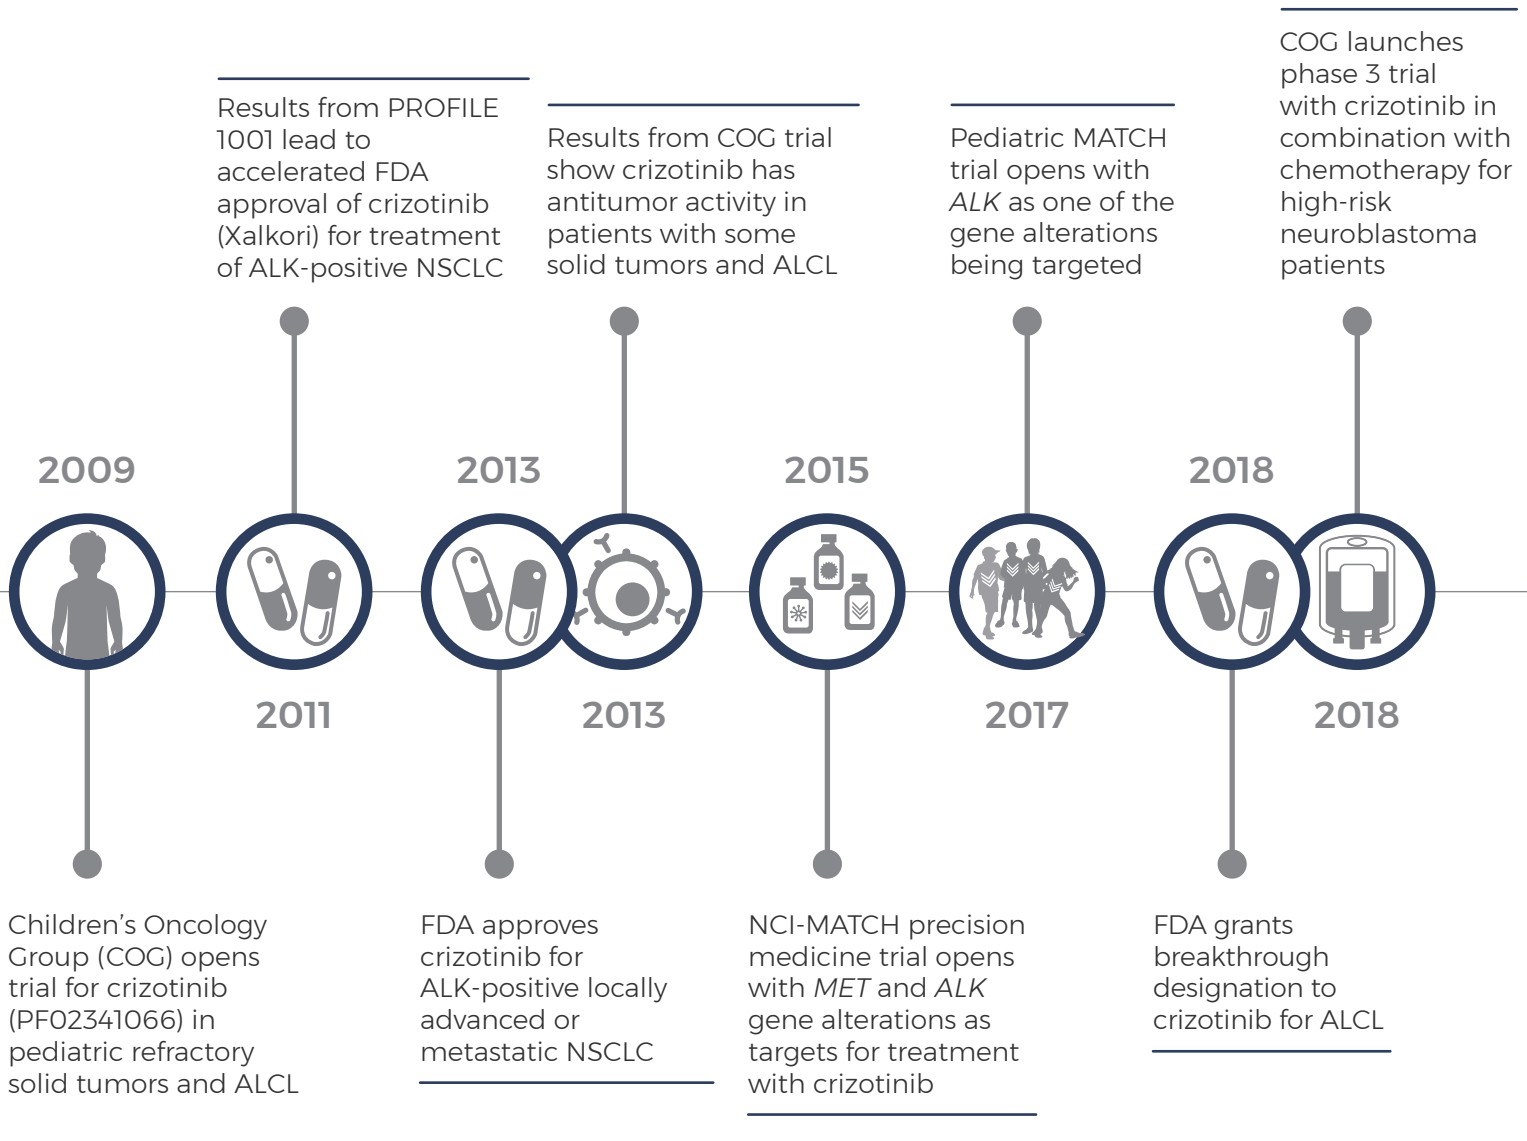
Results from PROFILE 1001 lead to accelerated FDA approval of crizotinib (Xalkori) for treatment of ALK-positive NSCLC

Results from COG trial show crizotinib has antitumor activity in patients with some solid tumors and ALCL

Pediatric MATCH trial opens with *ALK* as one of the gene alterations being targeted

COG launches phase 3 trial with crizotinib in combination with chemotherapy for high-risk neuroblastoma patients

2009

2013

2015

2018

2011

2013

2017

2018

Children's Oncology Group (COG) opens trial for crizotinib (PF02341066) in pediatric refractory solid tumors and ALCL

FDA approves crizotinib for ALK-positive locally advanced or metastatic NSCLC

NCI-MATCH precision medicine trial opens with *MET* and *ALK* gene alterations as targets for treatment with crizotinib

FDA grants breakthrough designation to crizotinib for ALCL